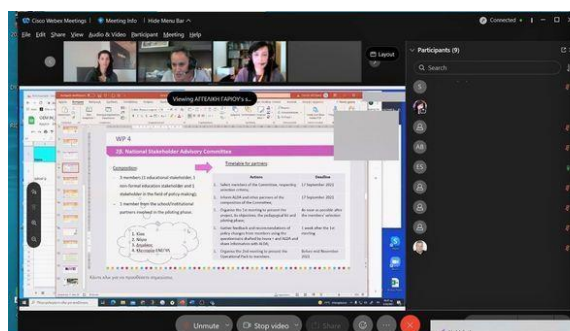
Cisco Webex Meetings | Meeting Info | Hide Menu Bar

Connected

File Edit Share View Audio & Video Participant Meeting Help

Layout

Participants (9)

Search

Viewing ΑΓΓΕΛΙΚΗ ΓΑΡΙΟΥ's s...

WP 4

2B. National Stakeholder Advisory Committee

Composition

3 members (1 educational stakeholder, 1 non-formal education stakeholder and 1 stakeholder in the field of policy making).

1 member from the school/institutional partners involved in the piloting phase.

1. Κίου
2. Νέρα
3. Δημήτρης
4. Μαρσέλη ΕΝΟΤΗΣ

Timetable for partners

| Actions | Deadline |
|---|---|
| Select members of the Committee, respecting selection criteria | 17 September 2022 |
| Inform AGLM and other partners of the composition of the Committee | 17 September 2022 |
| Organize the 1st meeting to present the project, its objectives, the pedagogical kit and piloting phase | As soon as possible after the members' selection |
| Gather feedback and recommendations of policy changes from members using the questionnaire drafted by Annex I and AGLM and share information with ACRA | 1 week after the 1st meeting |
| Organize the 2nd meeting to present the Operational Pack to members | Before end November 2022 |

Unmute | Stop video | Share